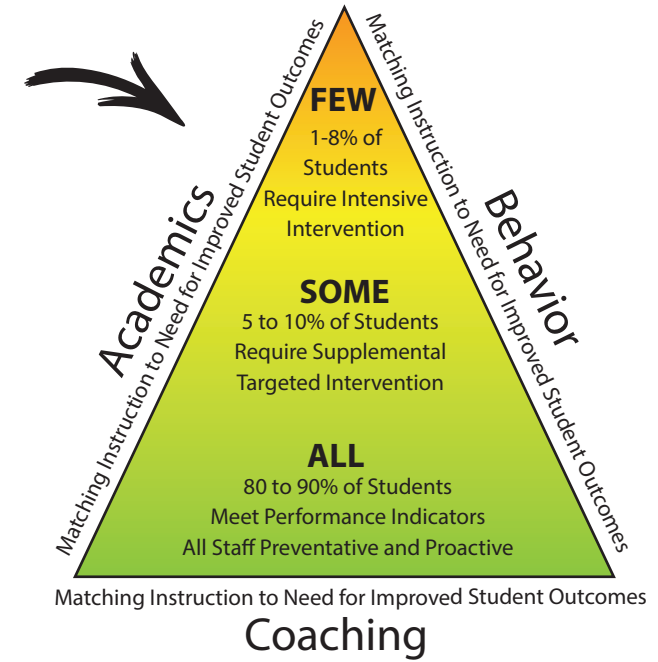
Academics

Matching Instruction to Need for Improved Student Outcomes

FEW
1-8% of Students Require Intensive Intervention

SOME
5 to 10% of Students Require Supplemental Targeted Intervention

ALL
80 to 90% of Students Meet Performance Indicators All Staff Preventative and Proactive

Behavior

Matching Instruction to Need for Improved Student Outcomes

Matching Instruction to Need for Improved Student Outcomes

Coaching